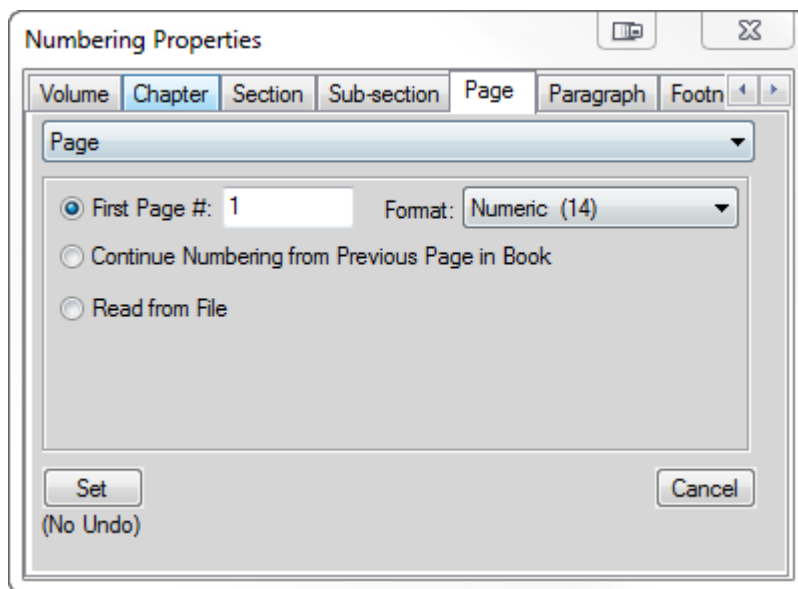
Numbering Properties

Volume | Chapter | Section | Sub-section | Page | Paragraph | Footn

Page

First Page #: 1

Format: Numeric (14)

Continue Numbering from Previous Page in Book

Read from File

Set

(No Undo)

Cancel